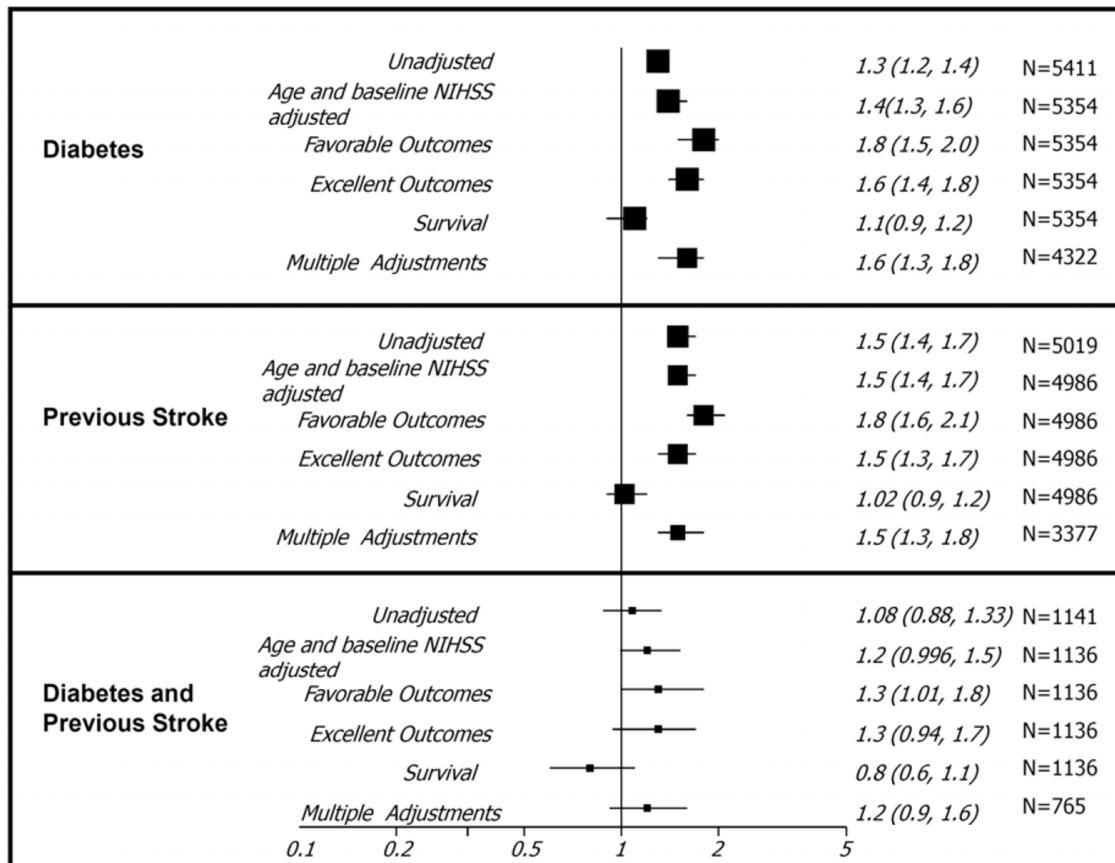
Diabetes

Unadjusted 1.3 (1.2, 1.4) N=5411
Age and baseline NIHSS adjusted 1.4(1.3, 1.6) N=5354
Favorable Outcomes 1.8 (1.5, 2.0) N=5354
Excellent Outcomes 1.6 (1.4, 1.8) N=5354
Survival 1.1(0.9, 1.2) N=5354
Multiple Adjustments 1.6 (1.3, 1.8) N=4322

Previous Stroke

Unadjusted 1.5 (1.4, 1.7) N=5019
Age and baseline NIHSS adjusted 1.5 (1.4, 1.7) N=4986
Favorable Outcomes 1.8 (1.6, 2.1) N=4986
Excellent Outcomes 1.5 (1.3, 1.7) N=4986
Survival 1.02 (0.9, 1.2) N=4986
Multiple Adjustments 1.5 (1.3, 1.8) N=3377

Diabetes and Previous Stroke

Unadjusted 1.08 (0.88, 1.33) N=1141
Age and baseline NIHSS adjusted 1.2 (0.996, 1.5) N=1136
Favorable Outcomes 1.3 (1.01, 1.8) N=1136
Excellent Outcomes 1.3 (0.94, 1.7) N=1136
Survival 0.8 (0.6, 1.1) N=1136
Multiple Adjustments 1.2 (0.9, 1.6) N=765

0.1 0.2 0.5 1 2 5